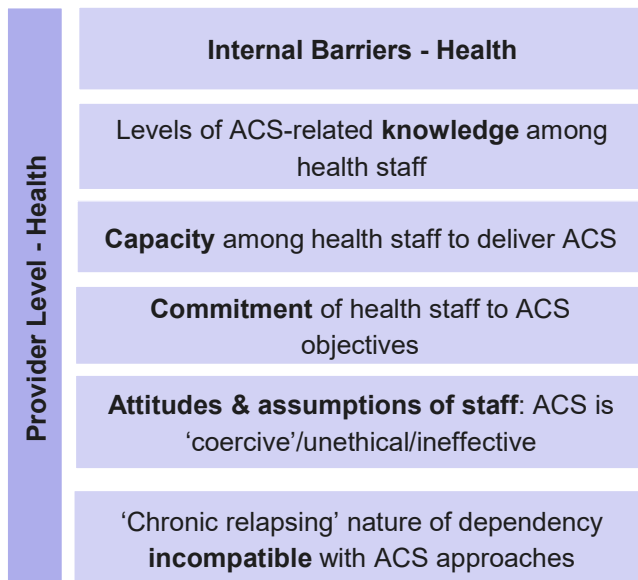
Provider Level - Health

Internal Barriers - Health

Levels of ACS-related knowledge among health staff

Capacity among health staff to deliver ACS

Commitment of health staff to ACS objectives

Attitudes & assumptions of staff: ACS is 'coercive'/unethical/ineffective

'Chronic relapsing' nature of dependency incompatible with ACS approaches